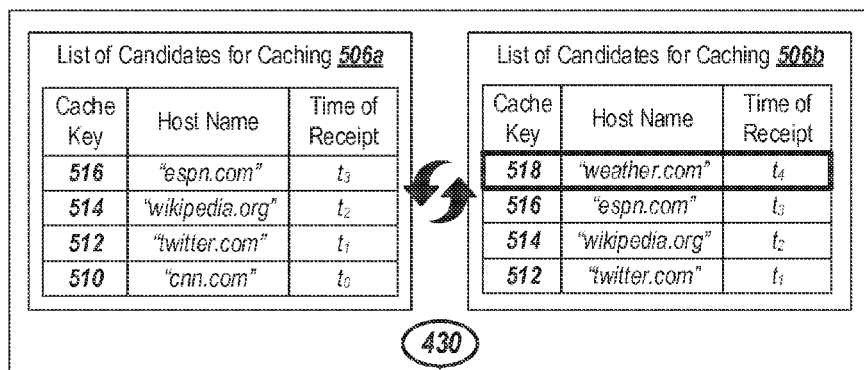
List of Candidates for Caching *506a*

| Cache Key | Host Name | Time of Receipt |
|---|---|---|
| 516 | "espn.com" | $t_3$ |
| 514 | "wikipedia.org" | $t_2$ |
| 512 | "twitter.com" | $t_1$ |
| 510 | "cnn.com" | $t_0$ |

List of Candidates for Caching *506b*

| Cache Key | Host Name | Time of Receipt |
|---|---|---|
| 518 | "weather.com" | $t_4$ |
| 516 | "espn.com" | $t_3$ |
| 514 | "wikipedia.org" | $t_2$ |
| 512 | "twitter.com" | $t_1$ |

430